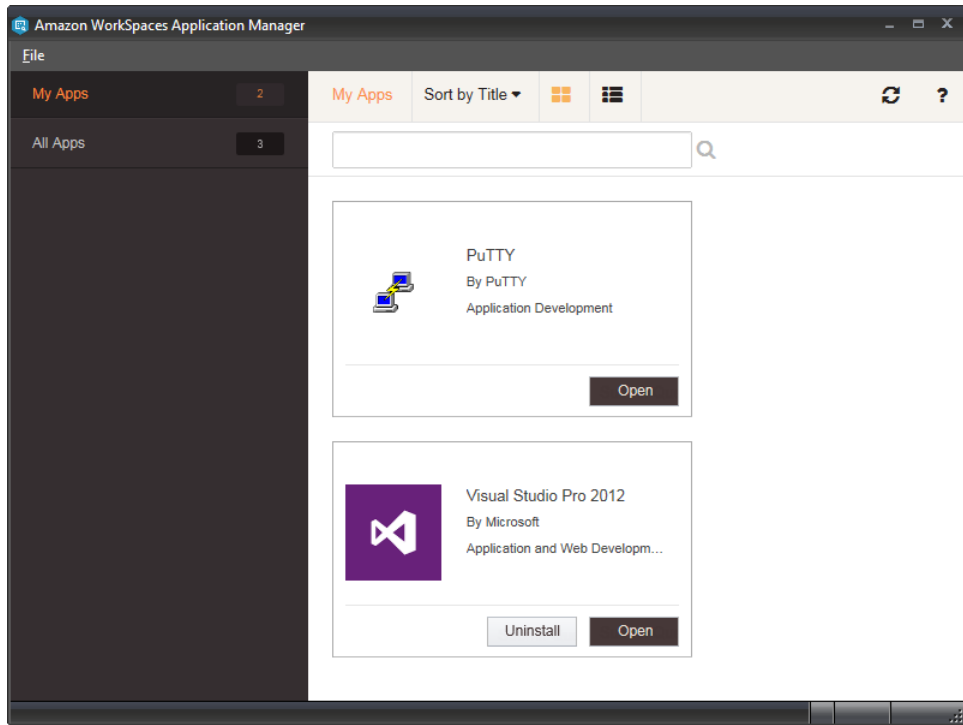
Amazon WorkSpaces Application Manager

File

My Apps 2

All Apps 3

My Apps Sort by Title

PuTTY
By PuTTY
Application Development

Open

Visual Studio Pro 2012
By Microsoft
Application and Web Developm...

Uninstall Open